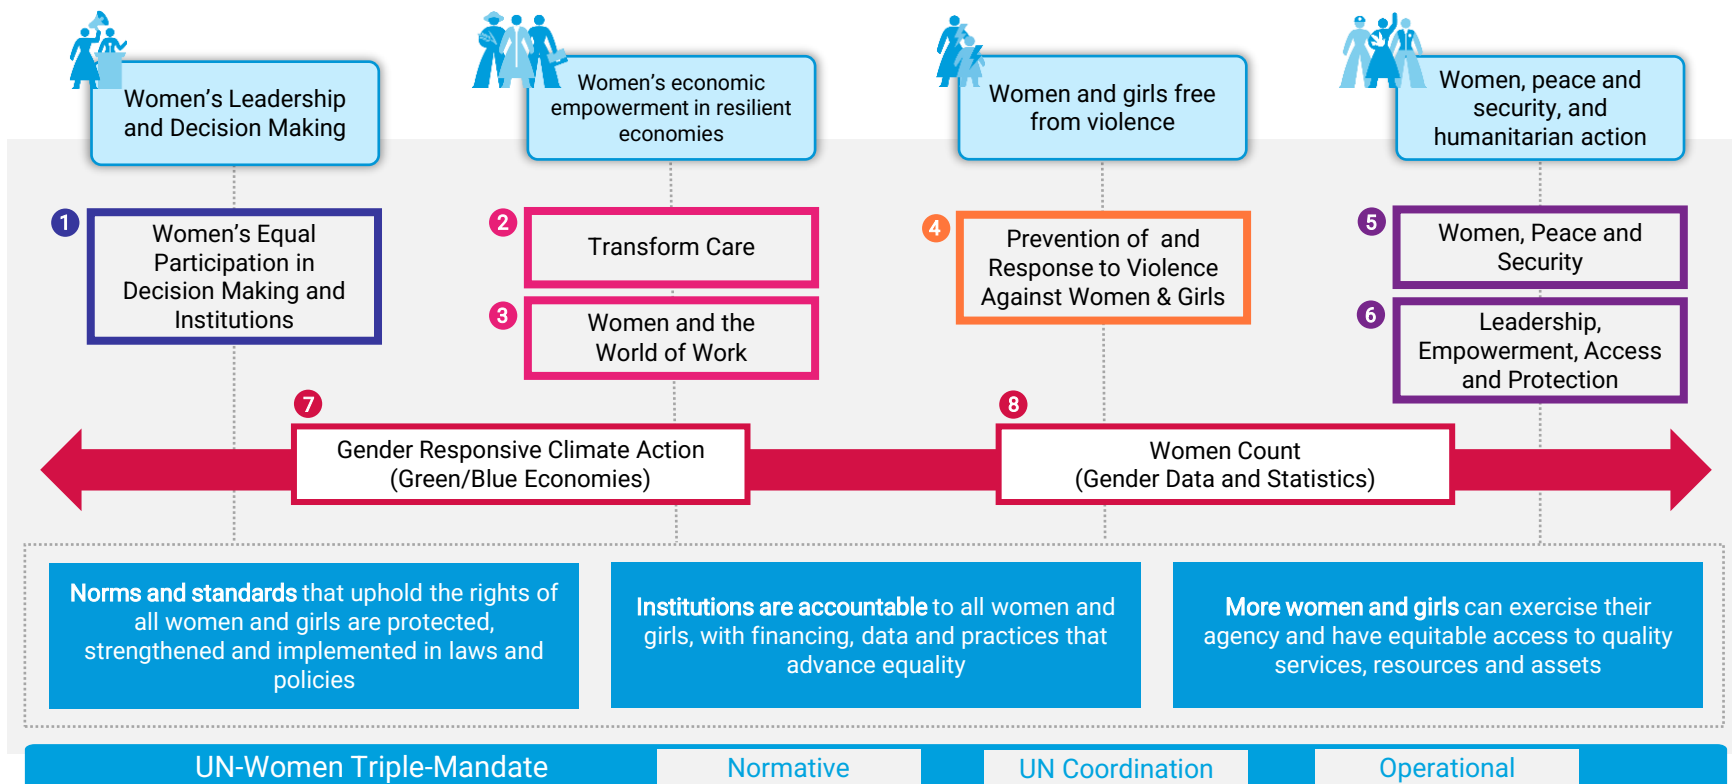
Women's Leadership and Decision Making

Women's economic empowerment in resilient economies

Women and girls free from violence

Women, peace and security, and humanitarian action

1

Women's Equal Participation in Decision Making and Institutions

2

Transform Care

3

Women and the World of Work

4

Prevention of and Response to Violence Against Women & Girls

5

Women, Peace and Security

6

Leadership, Empowerment, Access and Protection

7

Gender Responsive Climate Action (Green/Blue Economies)

8

Women Count (Gender Data and Statistics)

Norms and standards that uphold the rights of all women and girls are protected, strengthened and implemented in laws and policies

Institutions are accountable to all women and girls, with financing, data and practices that advance equality

More women and girls can exercise their agency and have equitable access to quality services, resources and assets

UN-Women Triple-Mandate

Normative

UN Coordination

Operational